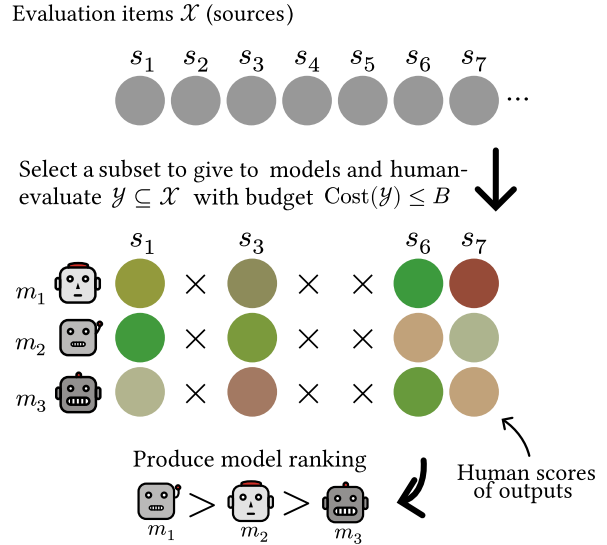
Evaluation items $\mathcal{X}$ (sources)

$s_1$ $s_2$ $s_3$ $s_4$ $s_5$ $s_6$ $s_7$ ...

Select a subset to give to models and human-evaluate $\mathcal{Y} \subseteq \mathcal{X}$ with budget $\text{Cost}(\mathcal{Y}) \leq B$

$s_1$ $s_3$ $s_6$ $s_7$

$m_1$ × × ×

$m_2$ × × ×

$m_3$ × × ×

Human scores of outputs

Produce model ranking

$m_1$ > $m_2$ > $m_3$